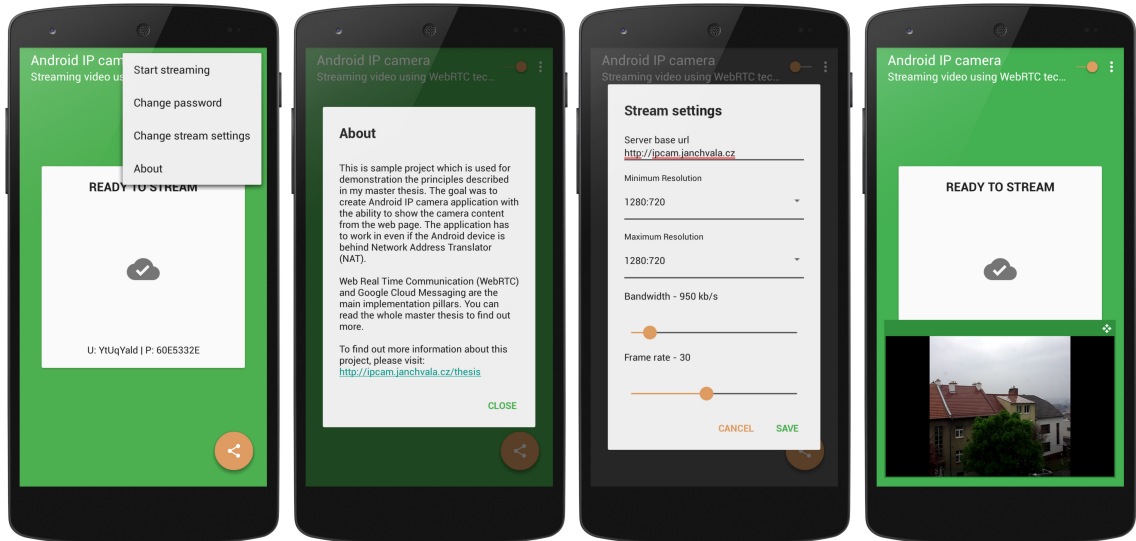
Android IP cam
Streaming video us

Start streaming
Change password
Change stream settings
About

READY TO STREAM

U: YtUqYald | P: 60E5332E

Android IP camera
Streaming video using WebRTC tec...

About

This is sample project which is used for demonstration the principles described in my master thesis. The goal was to create Android IP camera application with the ability to show the camera content from the web page. The application has to work in even if the Android device is behind Network Address Translator (NAT).

Web Real Time Communication (WebRTC) and Google Cloud Messaging are the main implementation pillars. You can read the whole master thesis to find out more.

To find out more information about this project, please visit:
http://ipcam.janchvala.cz/thesis

CLOSE

Android IP camera
Streaming video using WebRTC tec...

Stream settings

Server base url
http://ipcam.janchvala.cz

Minimum Resolution
1280:720

Maximum Resolution
1280:720

Bandwidth - 950 kb/s

Frame rate - 30

CANCEL SAVE

Android IP camera
Streaming video using WebRTC tec...

READY TO STREAM